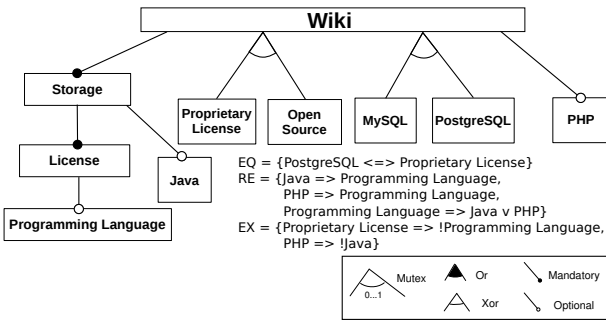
Wiki

Storage

Proprietary License

Open Source

MySQL

PostgreSQL

PHP

License

Java

Programming Language

EQ = {PostgreSQL <=> Proprietary License}
RE = {Java => Programming Language, PHP => Programming Language, Programming Language => Java v PHP}
EX = {Proprietary License => !Programming Language, PHP => !Java}

Mutex
0...1
Or
Xor
Mandatory
Optional